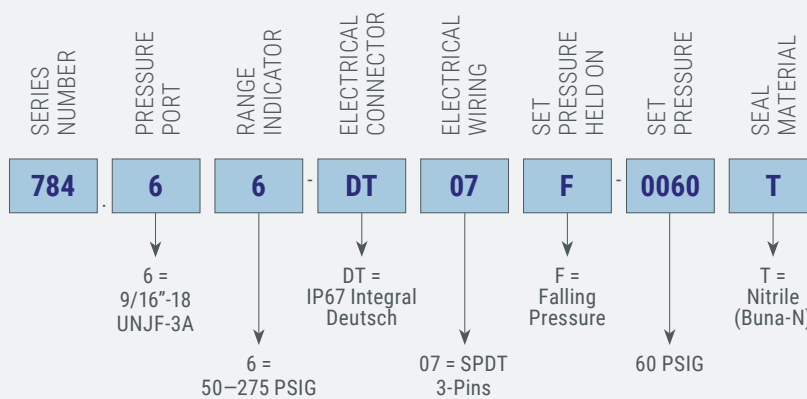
SERIES NUMBER

PRESSURE PORT

RANGE INDICATOR

ELECTRICAL CONNECTOR

ELECTRICAL WIRING

SET PRESSURE HELD ON

SET PRESSURE

SEAL MATERIAL

| 784 | . | 6 | | 6 | - | DT | | 07 | | F | - | 0060 | | T |
|---|---|---|---|---|---|---|---|---|---|---|---|---|---|---|

6 = 9/16”-18 UNJF-3A

6 = 50—275 PSIG

DT = IP67 Integral Deutsch

07 = SPDT 3-Pins

F = Falling Pressure

60 PSIG

T = Nitrile (Buna-N)